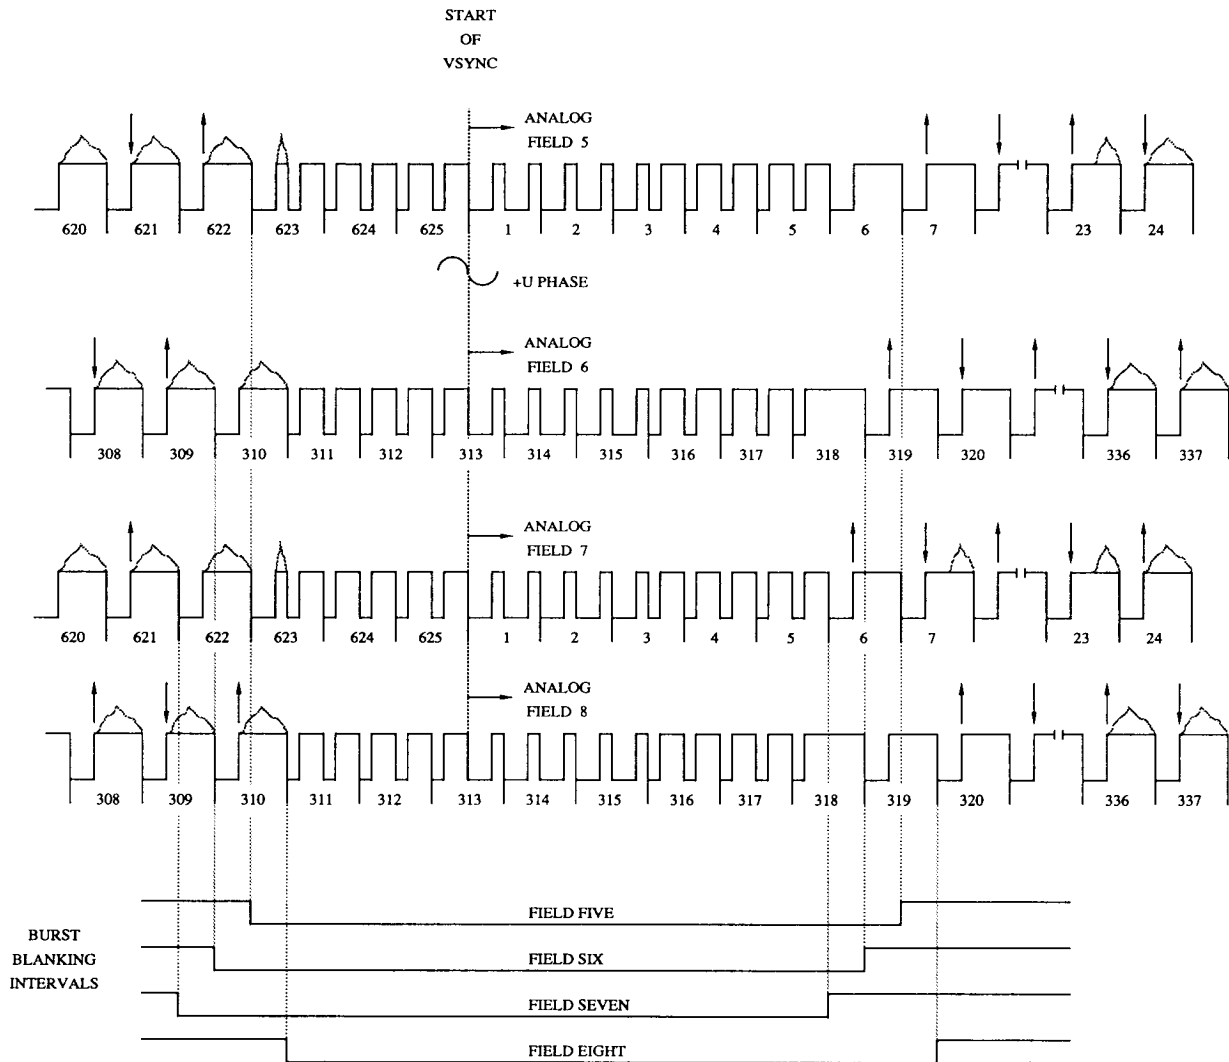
START
OF
VSYNC

ANALOG
FIELD 5

620 621 622 623 624 625 1 2 3 4 5 6 7 23 24

+U PHASE

ANALOG
FIELD 6

308 309 310 311 312 313 314 315 316 317 318 319 320 336 337

ANALOG
FIELD 7

620 621 622 623 624 625 1 2 3 4 5 6 7 23 24

ANALOG
FIELD 8

308 309 310 311 312 313 314 315 316 317 318 319 320 336 337

BURST
BLANKING
INTERVALS

FIELD FIVE

FIELD SIX

FIELD SEVEN

FIELD EIGHT